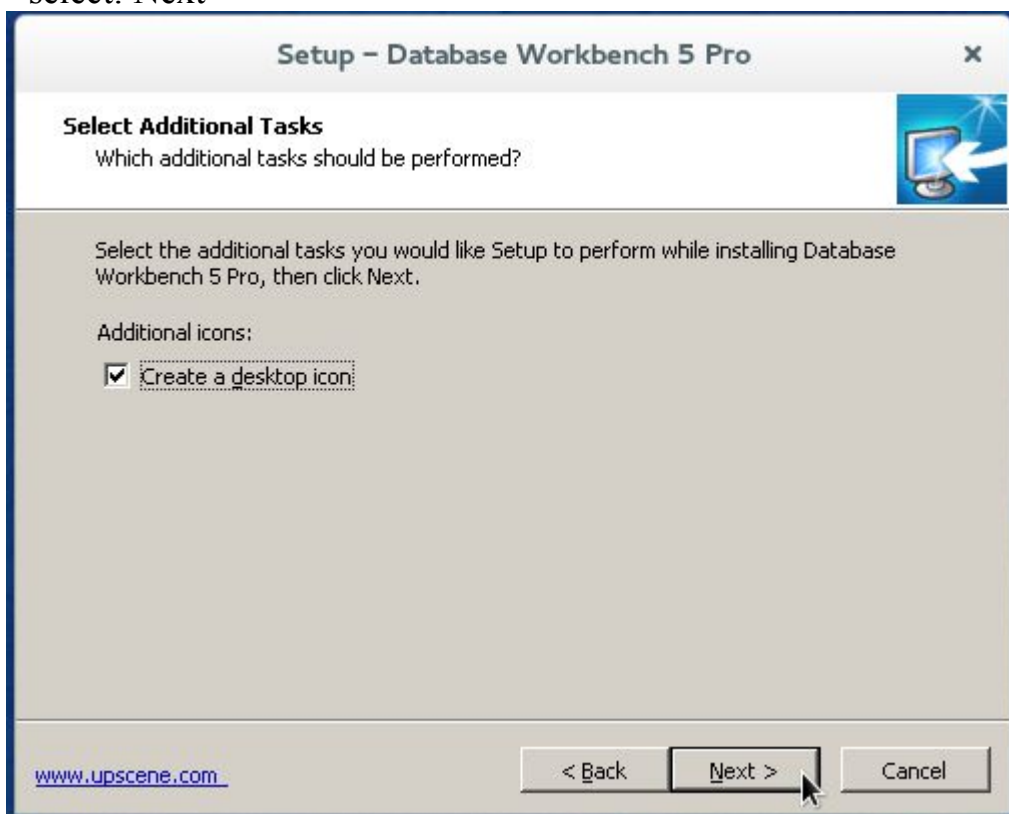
select: Next

Setup – Database Workbench 5 Pro

×

Select Additional Tasks

Which additional tasks should be performed?

Select the additional tasks you would like Setup to perform while installing Database Workbench 5 Pro, then click Next.

Additional icons:

☑ Create a desktop icon

www.upscene.com

< Back

Next >

Cancel